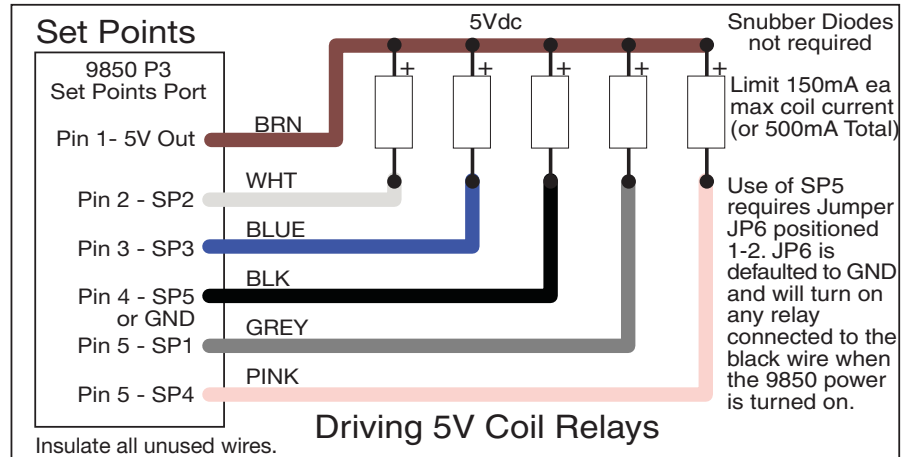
Set Points

9850 P3
Set Points Port

Pin 1- 5V Out

Pin 2 - SP2

Pin 3 - SP3

Pin 4 - SP5
or GND

Pin 5 - SP1

Pin 5 - SP4

5Vdc

BRN

WHT

BLUE

BLK

GREY

PINK

+ + + + +

Snubber Diodes
not required

Limit 150mA ea max coil current (or 500mA Total)

Use of SP5 requires Jumper JP6 positioned 1-2. JP6 is defaulted to GND and will turn on any relay connected to the black wire when the 9850 power is turned on.

Driving 5V Coil Relays

Insulate all unused wires.